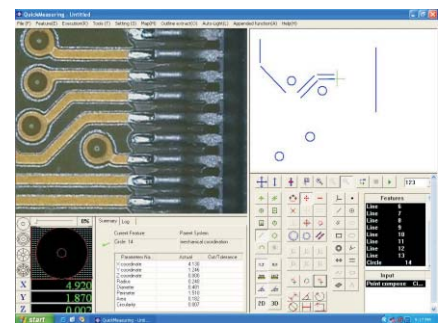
QuickMeasuring - Untitled

File(F) Feature(E) Execution(X) Tools(T) Setting(S) Map(R) Outline extract(O) Auto-Light(L) Appended function(A) Help(H)

0%

Summary Log

Current Feature
Circle 14

Present System
mechanical coordinate

| Parameters Na... | Actual | Tolerance |
|---|---|---|
| X coordinate | 4.138 | |
| Y coordinate | 1.246 | |
| Z coordinate | 0.000 | |
| Radius | 0.240 | |
| Diameter | 0.481 | |
| Perimeter | 1.510 | |
| Area | 0.182 | |
| Circularity | 0.007 | |

X 4.920
Y 1.870
Z 0.000

Features

| | |
|---|---|
| Line | 6 |
| Line | 7 |
| Line | 8 |
| Line | 9 |
| Line | 10 |
| Line | 11 |
| Line | 12 |
| Line | 13 |
| Circle | 14 |

Input
Point compens Cl...

123

2D 3D

start QuickMeasuring - Unti...